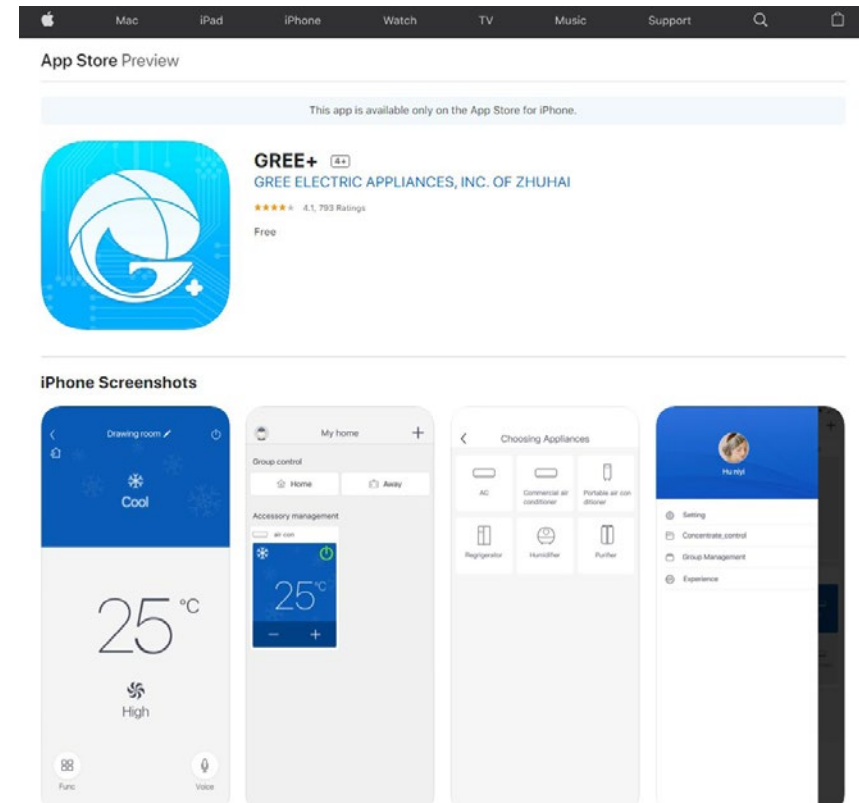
Mac iPad iPhone Watch TV Music Support

App Store Preview

This app is available only on the App Store for iPhone.

GREE+ 4+
GREE ELECTRIC APPLIANCES, INC. OF ZHUHAI
4.1, 793 Ratings
Free

iPhone Screenshots

Drawing room
Cool
25 °C
High
Func
Voice

My home
Group control
Home
Away
Accessory management
air con
25 °C
−
+

Choosing Appliances
AC
Commercial air conditioner
Portable air conditioner
Regrigerator
Humidifier
Purifier

Hu nlyl
Setting
Concentrate control
Group Management
Experience